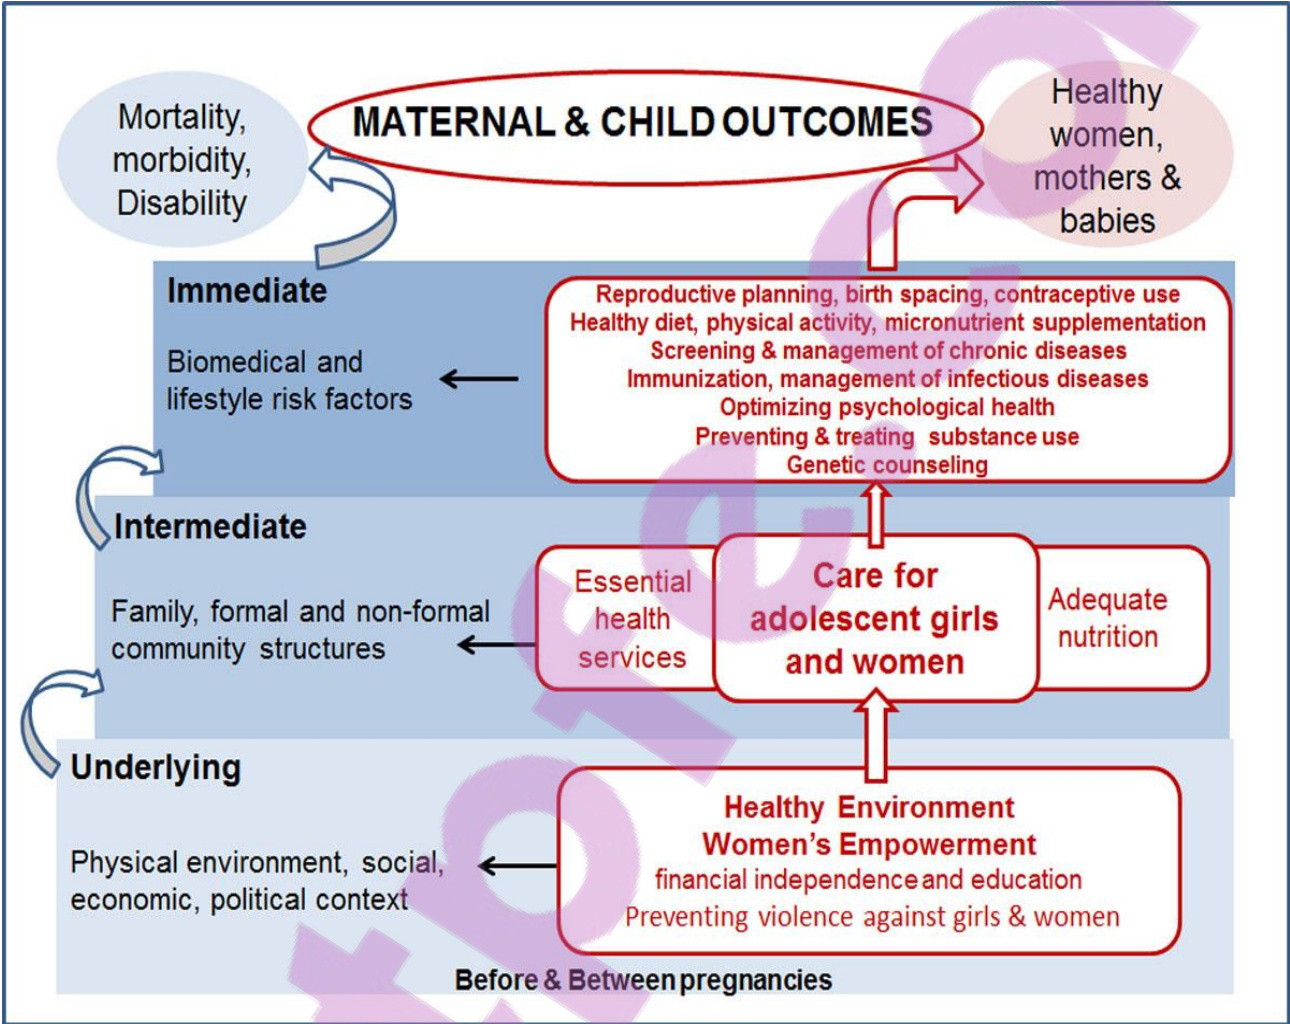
Mortality, morbidity, Disability

MATERNAL & CHILD OUTCOMES

Healthy women, mothers & babies

Immediate

Biomedical and lifestyle risk factors

Reproductive planning, birth spacing, contraceptive use
Healthy diet, physical activity, micronutrient supplementation
Screening & management of chronic diseases
Immunization, management of infectious diseases
Optimizing psychological health
Preventing & treating substance use
Genetic counseling

Intermediate

Family, formal and non-formal community structures

Essential health services

Care for adolescent girls and women

Adequate nutrition

Underlying

Physical environment, social, economic, political context

Healthy Environment
Women's Empowerment
financial independence and education
Preventing violence against girls & women

Before & Between pregnancies